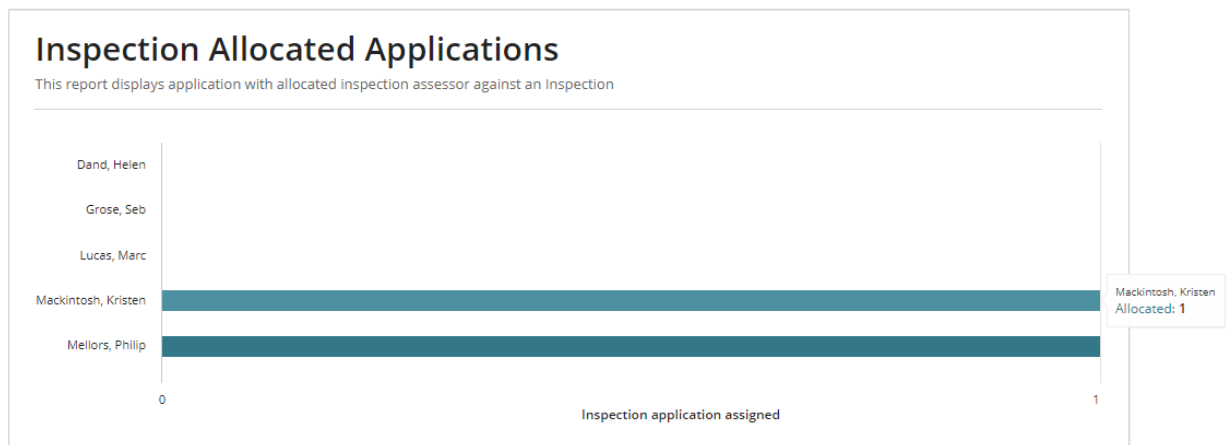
Inspection Allocated Applications

This report displays application with allocated inspection assessor against an Inspection

Dand, Helen

Grose, Seb

Lucas, Marc

Mackintosh, Kristen

Mellors, Philip

Mackintosh, Kristen
Allocated: 1

0

1

Inspection application assigned